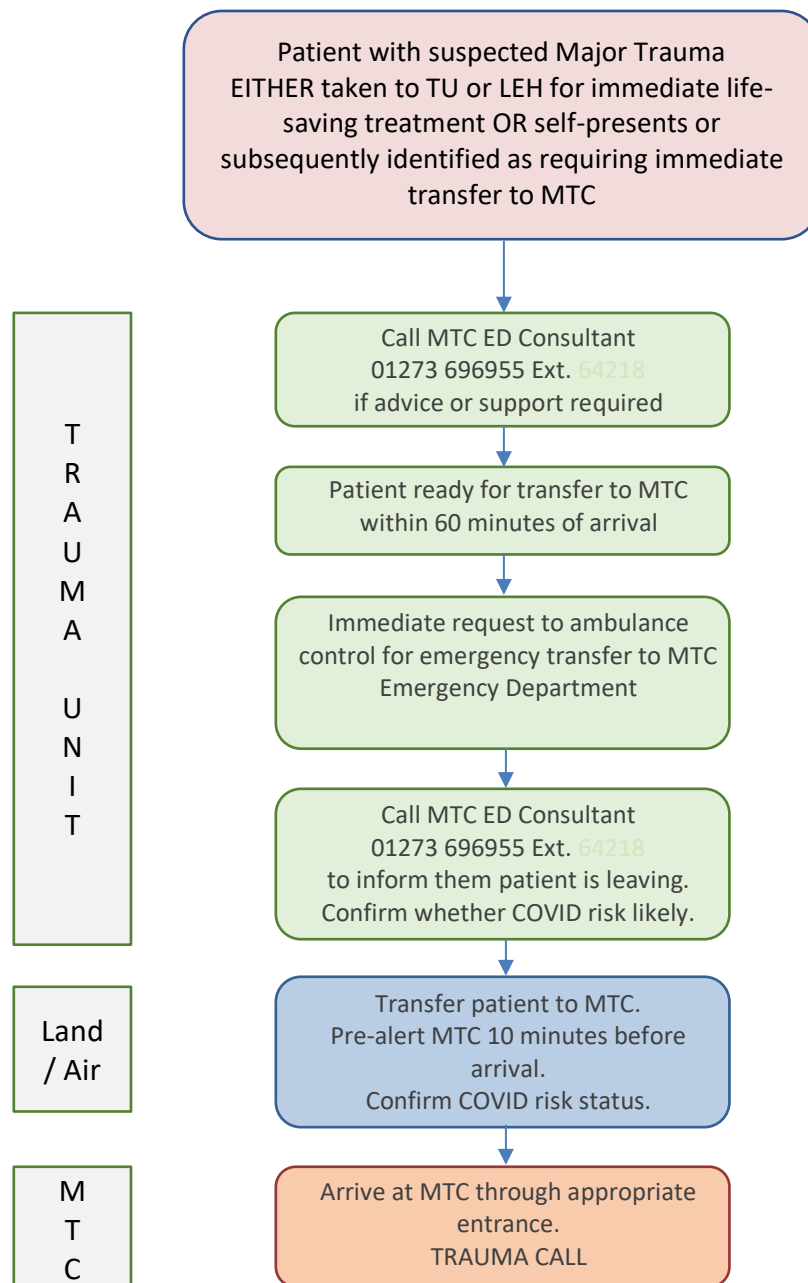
Patient with suspected Major Trauma EITHER taken to TU or LEH for immediate life-saving treatment OR self-presents or subsequently identified as requiring immediate transfer to MTC

TRAUMA UNIT

Call MTC ED Consultant
01273 696955 Ext. 64218
if advice or support required

Patient ready for transfer to MTC within 60 minutes of arrival

Immediate request to ambulance control for emergency transfer to MTC Emergency Department

Call MTC ED Consultant
01273 696955 Ext. 64218
to inform them patient is leaving.
Confirm whether COVID risk likely.

Land / Air

Transfer patient to MTC.
Pre-alert MTC 10 minutes before arrival.
Confirm COVID risk status.

MTC

Arrive at MTC through appropriate entrance.
TRAUMA CALL